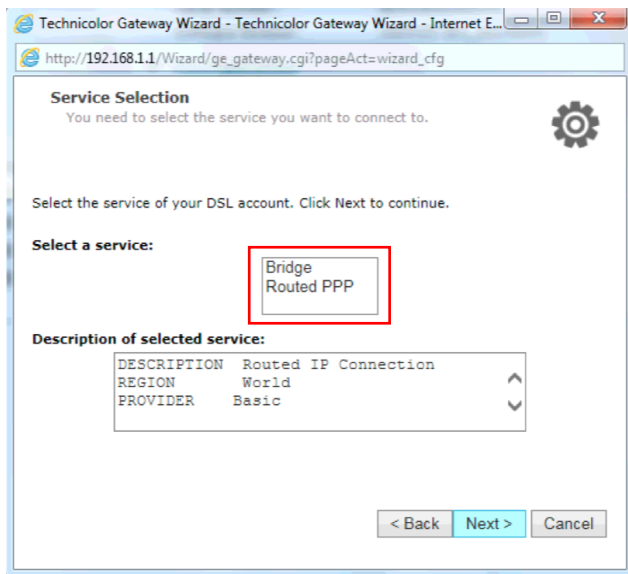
Technicolor Gateway Wizard - Technicolor Gateway Wizard - Internet E...

http://192.168.1.1/Wizard/ge_gateway.cgi?pageAct=wizard_cfg

Service Selection
You need to select the service you want to connect to.

Select the service of your DSL account. Click Next to continue.

Select a service:

Bridge
Routed PPP

Description of selected service:

DESCRIPTION Routed IP Connection
REGION World
PROVIDER Basic

< Back | Next > | Cancel